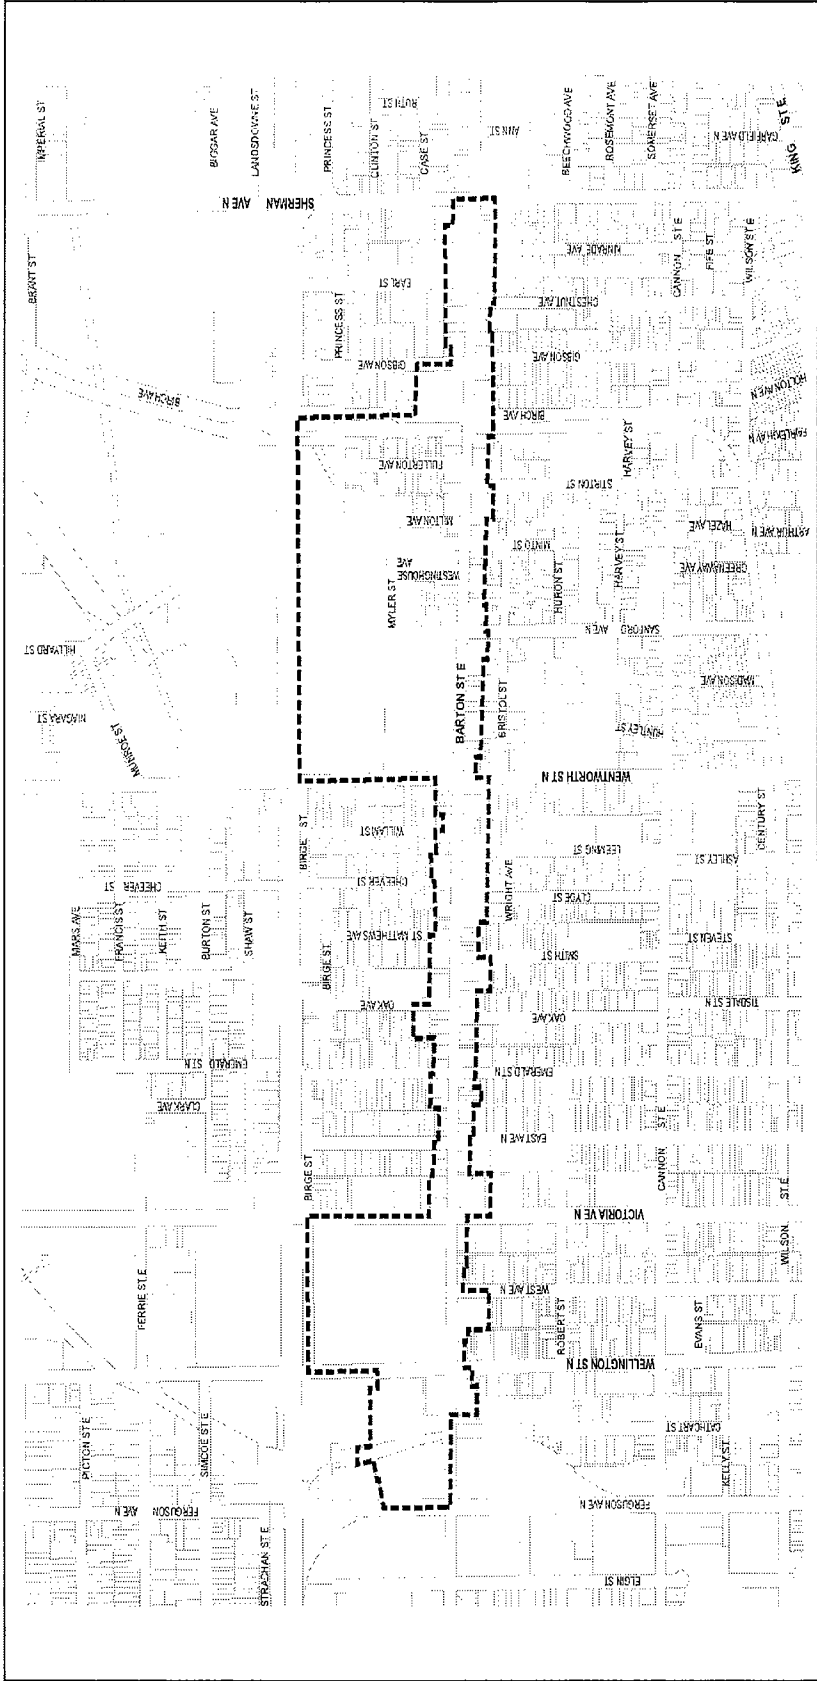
IMPERIAL ST
BIGGAR AVE
LANDSDOWNE ST
PRINCESS ST
CLINTON ST
RUTH ST
CASE ST
ANN ST
BEECHWOOD AVE
ROSEMONT AVE
SOMERSET AVE
GARFIELD AVE N
KING ST E
SHERMAN AVE N
BRANT ST
EARL ST
PRINCESS ST
GIBSON AVE
CHESTNUT AVE
GIBSON AVE
NIAGARA AVE
CANNON ST E
FIFE ST
WILSON ST E
BIRCH AVE
HOLTON AVE N
FULLERTON AVE
BIRCH AVE
STIRTON ST
HARVEY ST
FAIRLEIGH AVE N
MELTON AVE
MINTO ST
HAZEL AVE
ARTHUR AVE N
WESTINGHOUSE AVE
MYLER ST
HURON ST
HARVEY ST
GREENAWAY AVE
SANFORD AVE N
HILLYARD ST
NIAGARA ST
MADISON AVE
MUNROE ST
BARTON ST E
BRISTOL ST
HUNTLEY ST
WENTWORTH ST N
WILLIAM ST
BIRGE ST
LEEMING ST
CENTURY ST
CHEEVER ST
ASHLEY ST
CHEEVER ST
WRIGHT AVE
CLYDE ST
MARS AVE
FRANCIS ST
KEITH ST
BURTON ST
SHAW ST
ST MATTHEWS AVE
BIRGE ST
SMITH ST
STEVEN ST
OAK AVE
OAK AVE
TISDALE ST N
EMERALD ST N
EMERALD ST N
CLARK AVE
EAST AVE N
STE
CANNON
BIRGE ST
VICTORIA AVE N
ST E
WILSON
FERRIE ST E
WEST AVE N
ROBERT ST
EVANS ST
WELLINGTON ST N
PICTON ST E
SIMCOE ST E
CATHCART ST
KELLY ST
AVE N
FERGUSON
FERGUSON AVE N
STRACHAN ST E
ELGIN ST